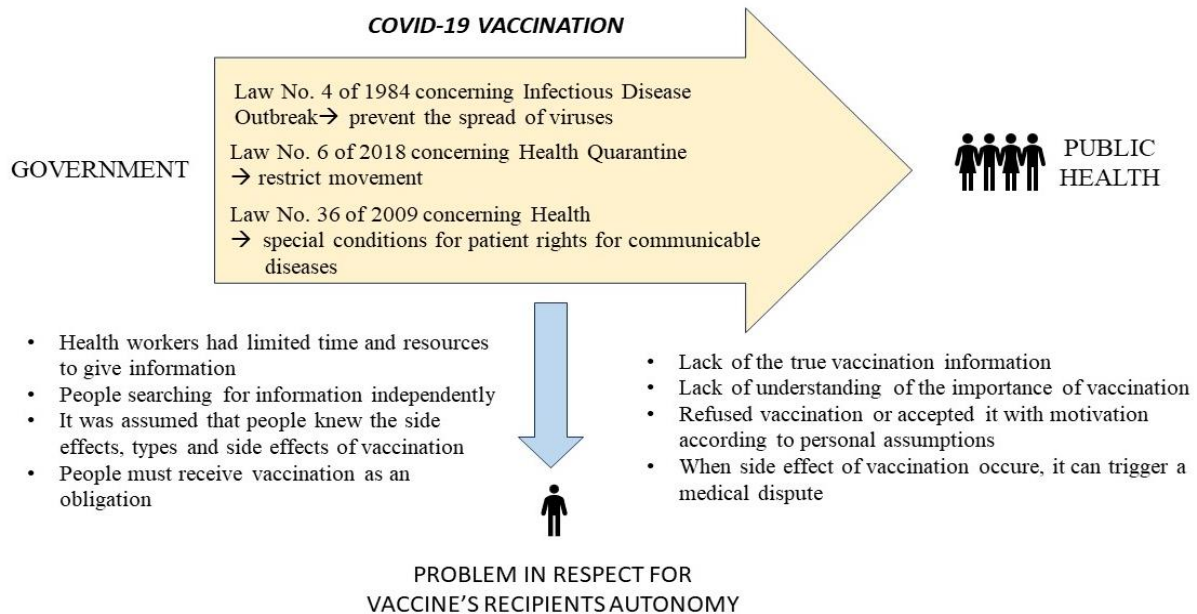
COVID-19 VACCINATION

GOVERNMENT

Law No. 4 of 1984 concerning Infectious Disease Outbreak→ prevent the spread of viruses

Law No. 6 of 2018 concerning Health Quarantine → restrict movement

Law No. 36 of 2009 concerning Health → special conditions for patient rights for communicable diseases

PUBLIC HEALTH

- Health workers had limited time and resources to give information
- People searching for information independently
- It was assumed that people knew the side effects, types and side effects of vaccination
- People must receive vaccination as an obligation

- Lack of the true vaccination information
- Lack of understanding of the importance of vaccination
- Refused vaccination or accepted it with motivation according to personal assumptions
- When side effect of vaccination occure, it can trigger a medical dispute

PROBLEM IN RESPECT FOR VACCINE'S RECIPIENTS AUTONOMY